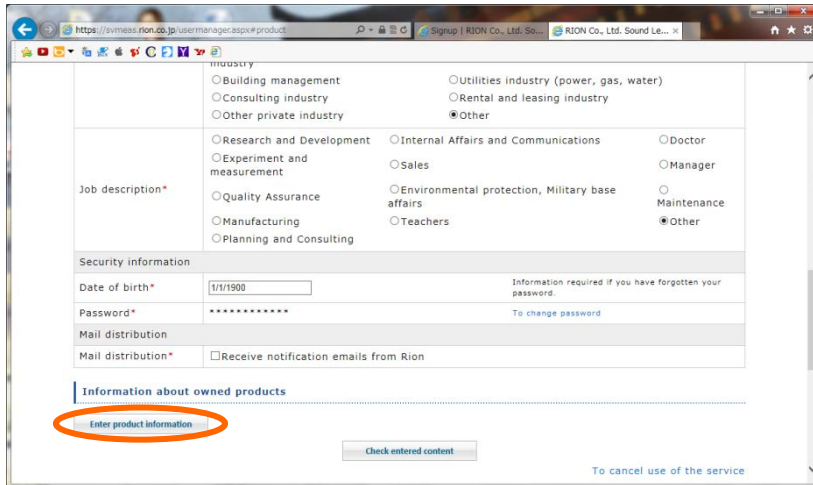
https://svmeas.rion.co.jp/usermanager.aspx#product
Signup | RION Co., Ltd. So...
RION Co., Ltd. Sound Le...

industry
Building management
Utilities industry (power, gas, water)
Consulting industry
Rental and leasing industry
Other private industry
Other

| Job description* | Research and Development | Internal Affairs and Communications | Doctor |
|---|---|---|---|
| | Experiment and measurement | Sales | Manager |
| | Quality Assurance | Environmental protection, Military base affairs | Maintenance |
| | Manufacturing | Teachers | Other |
| | Planning and Consulting | | |

Security information

| Date of birth* | 1/1/1900 | Information required if you have forgotten your password. |
|---|---|---|
| Password* | ************ | To change password |

Mail distribution

| Mail distribution* | Receive notification emails from Rion |
|---|---|

Information about owned products

Enter product information

Check entered content

To cancel use of the service